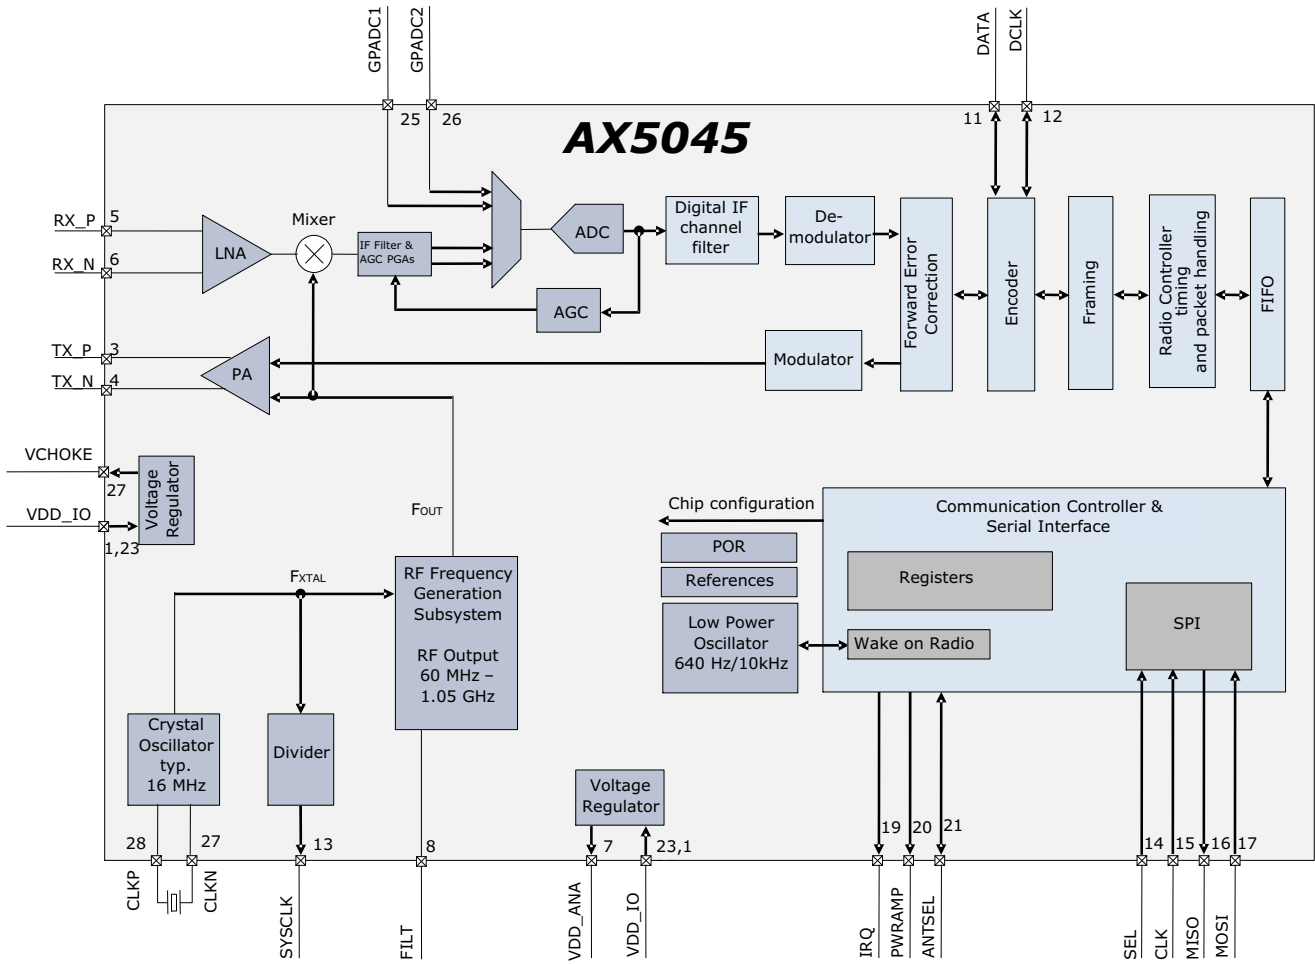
GPADC1
GPADC2
DATA
DCLK
25
26
11
12
AX5045
RX_P 5
RX_N 6
LNA
Mixer
IF Filter & AGC PGAs
ADC
Digital IF channel filter
De-modulator
Forward Error Correction
Encoder
Framing
Radio Controller timing and packet handling
FIFO
AGC
TX_P 3
TX_N 4
PA
Modulator
VCHOKE
27
Voltage Regulator
VDD_IO
1,23
FOUT
Chip configuration
Communication Controller & Serial Interface
POR
References
Registers
FXTAL
RF Frequency Generation Subsystem
RF Output 60 MHz – 1.05 GHz
Low Power Oscillator 640 Hz/10kHz
Wake on Radio
SPI
Crystal Oscillator typ. 16 MHz
Divider
Voltage Regulator
19
20
21
14
15
16
17
28
27
13
8
7
23,1
CLKP
CLKN
SYSCLK
FILT
VDD_ANA
VDD_IO
IRQ
PWRAMP
ANTSEL
SEL
CLK
MISO
MOSI